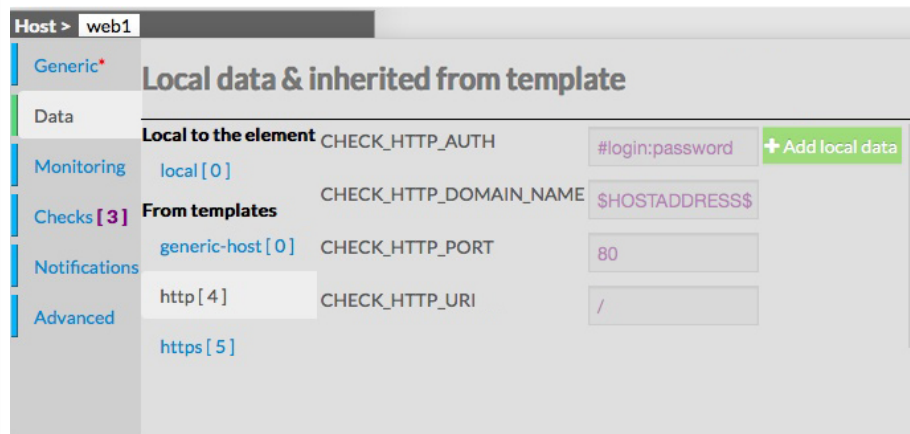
Host > web1

Generic*
Data
Monitoring
Checks [ 3 ]
Notifications
Advanced

Local data & inherited from template

Local to the element
local [ 0 ]
From templates
generic-host [ 0 ]
http [ 4 ]
https [ 5 ]

CHECK_HTTP_AUTH #login:password + Add local data
CHECK_HTTP_DOMAIN_NAME $HOSTADDRESS$
CHECK_HTTP_PORT 80
CHECK_HTTP_URI /